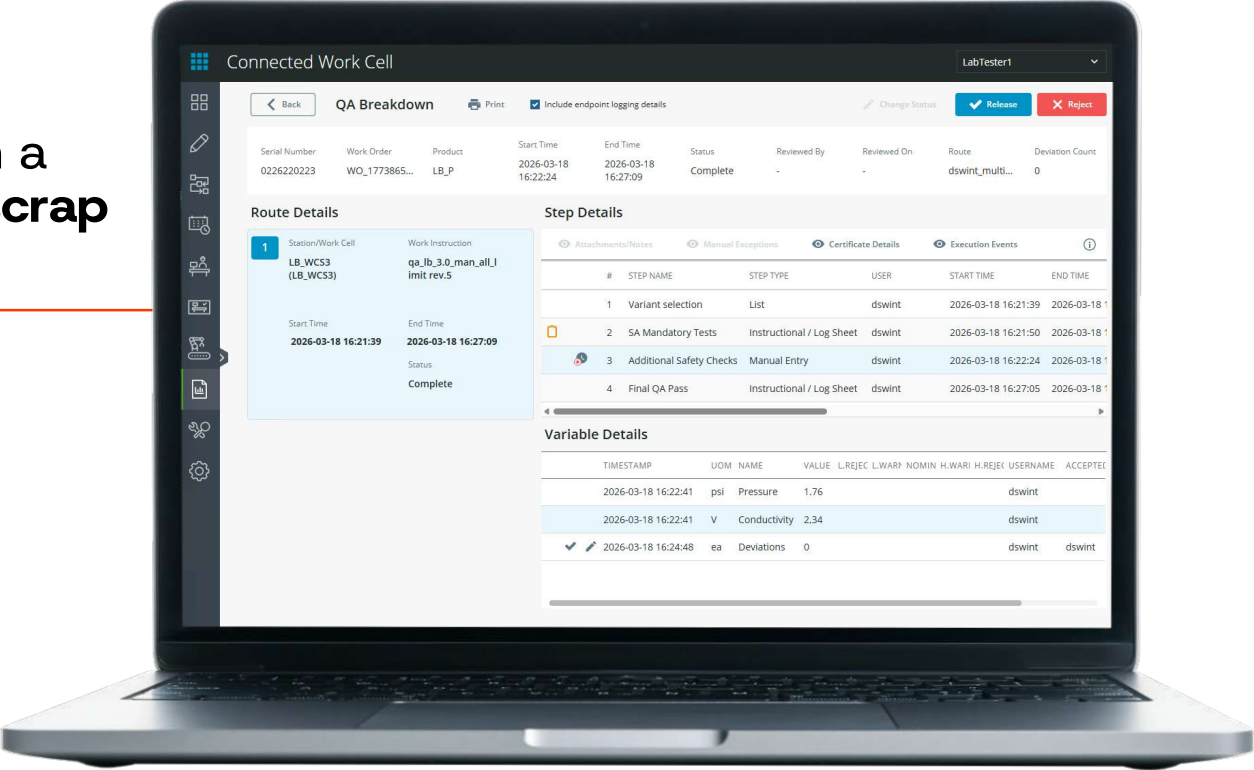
n a
crap

Connected Work Cell

LabTester1

Back

QA Breakdown

Print

Include endpoint logging details

Change Status

Release

Reject

| Serial Number | Work Order | Product | Start Time | End Time | Status | Reviewed By | Reviewed On | Route | Deviation Count |
|---|---|---|---|---|---|---|---|---|---|
| 0226220223 | WO_1773865... | LB_P | 2026-03-18 16:22:24 | 2026-03-18 16:27:09 | Complete | - | - | dswint_multi... | 0 |

Route Details

1

Station/Work Cell
LB_WCS3 (LB_WCS3)

Work Instruction
qa_lb_3.0_man_all_limit rev.5

Start Time
2026-03-18 16:21:39

End Time
2026-03-18 16:27:09

Status
Complete

Step Details

Attachments/Notes

Manual Exceptions

Certificate Details

Execution Events

| # | STEP NAME | STEP TYPE | USER | START TIME | END TIME |
|---|---|---|---|---|---|
| 1 | Variant selection | List | dswint | 2026-03-18 16:21:39 | 2026-03-18 1 |
| 2 | SA Mandatory Tests | Instructional / Log Sheet | dswint | 2026-03-18 16:21:50 | 2026-03-18 1 |
| 3 | Additional Safety Checks | Manual Entry | dswint | 2026-03-18 16:22:24 | 2026-03-18 1 |
| 4 | Final QA Pass | Instructional / Log Sheet | dswint | 2026-03-18 16:27:05 | 2026-03-18 1 |

Variable Details

| TIMESTAMP | UOM | NAME | VALUE | L.REJEC | L.WARI | NOMIN | H.WARI | H.REJEC | USERNAME | ACCEPTEI |
|---|---|---|---|---|---|---|---|---|---|---|
| 2026-03-18 16:22:41 | psi | Pressure | 1.76 | | | | | | dswint | |
| 2026-03-18 16:22:41 | V | Conductivity | 2,34 | | | | | | dswint | |
| 2026-03-18 16:24:48 | ea | Deviations | 0 | | | | | | dswint | dswint |